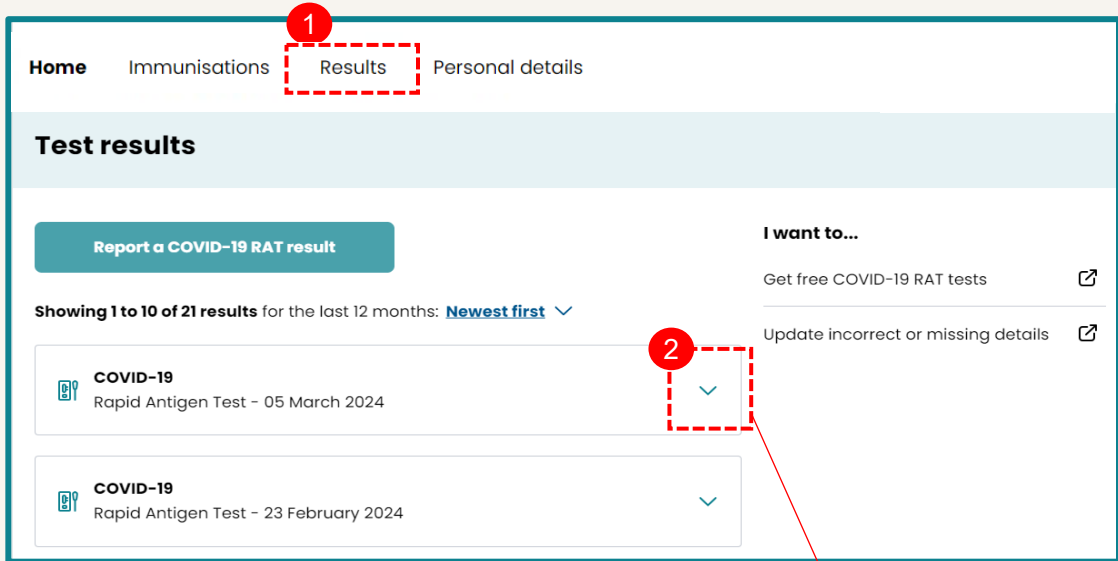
Home Immunisations 1 Results Personal details

Test results

Report a COVID-19 RAT result

Showing 1 to 10 of 21 results for the last 12 months: Newest first

2

COVID-19
Rapid Antigen Test - 05 March 2024

COVID-19
Rapid Antigen Test - 23 February 2024

I want to...

Get free COVID-19 RAT tests

Update incorrect or missing details